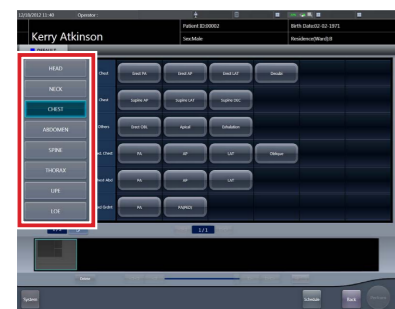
12/10/2012 11:40 Operator:

Patient ID:00002

Birth Date:02-02-1971

Kerry Atkinson

Sex:Male

Residence(Ward):8

HEAD

NECK

CHEST

ABDOMEN

SPINE

THORAX

UPE

LOE

Chest

Erect PA

Erect AP

Erect LAT

Decubi

Chest

Supine AP

Supine LAT

Supine DEC

Others

Erect Oth.

Apical

Exhalation

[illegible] Chest

PA

AP

LAT

Oblique

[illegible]

PA

AP

LAT

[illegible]

PA

PA(RAO)

1/1

System

Schedule

Back